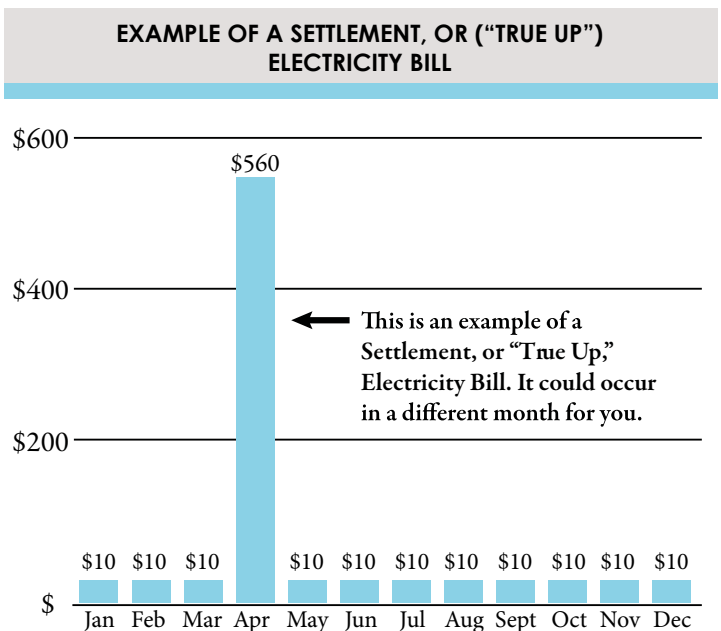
EXAMPLE OF A SETTLEMENT, OR ("TRUE UP") ELECTRICITY BILL

$600

$400

$200

$

$560

This is an example of a Settlement, or "True Up," Electricity Bill. It could occur in a different month for you.

| $10 | $10 | $10 | | $10 | $10 | $10 | $10 | $10 | $10 | $10 | $10 |
|---|---|---|---|---|---|---|---|---|---|---|---|
| Jan | Feb | Mar | Apr | May | Jun | Jul | Aug | Sept | Oct | Nov | Dec |